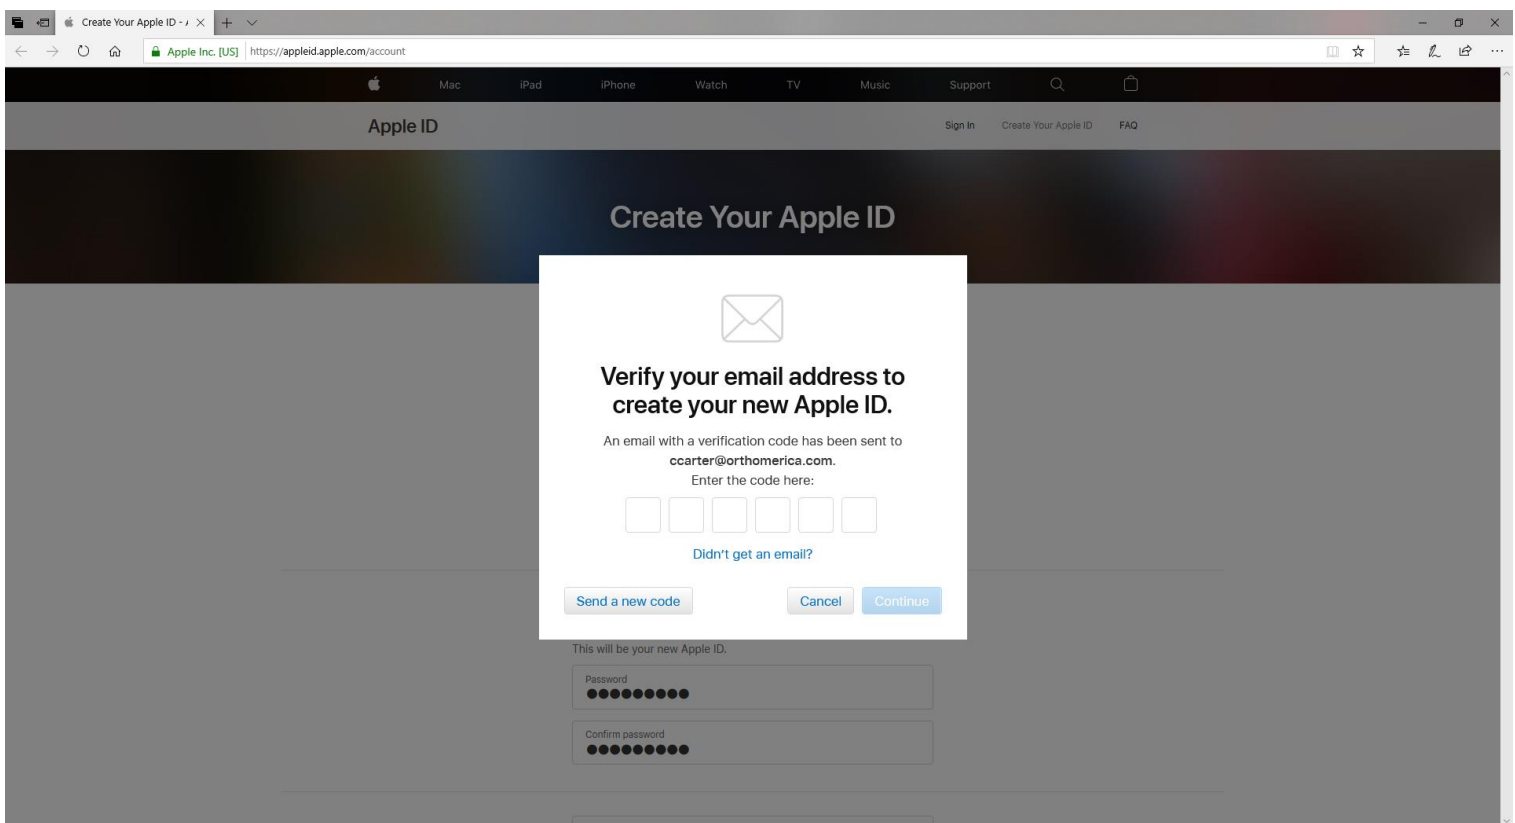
Create Your Apple ID - A

Apple Inc. [US] https://appleid.apple.com/account

Mac iPad iPhone Watch TV Music Support

Apple ID

Sign In Create Your Apple ID FAQ

Create Your Apple ID

Verify your email address to create your new Apple ID.

An email with a verification code has been sent to ccarter@orthomerica.com.
Enter the code here:

Didn't get an email?

Send a new code

Cancel

Continue

This will be your new Apple ID.

Password
●●●●●●●●●

Confirm password
●●●●●●●●●